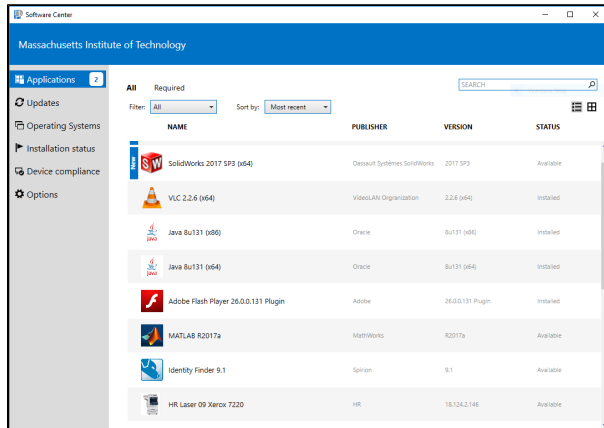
Software Center

Massachusetts Institute of Technology

Applications 2
Updates
Operating Systems
Installation status
Device compliance
Options

All Required

SEARCH

Filter: All
Sort by: Most recent

| | NAME | PUBLISHER | VERSION | STATUS |
|---|---|---|---|---|
| New | SolidWorks 2017 SP3 (x64) | Dassault Systèmes SolidWorks | 2017 SP3 | Available |
| | VLC 2.2.6 (x64) | VideoLAN Organization | 2.2.6 (x64) | Installed |
| | Java 8u131 (x86) | Oracle | 8u131 (x86) | Installed |
| | Java 8u131 (x64) | Oracle | 8u131 (x64) | Installed |
| | Adobe Flash Player 26.0.0.131 Plugin | Adobe | 26.0.0.131 Plugin | Installed |
| | MATLAB R2017a | MathWorks | R2017a | Available |
| | Identity Finder 9.1 | Spirion | 9.1 | Available |
| | HR Laser 09 Xerox 7220 | HR | 18.124.2.148 | Available |